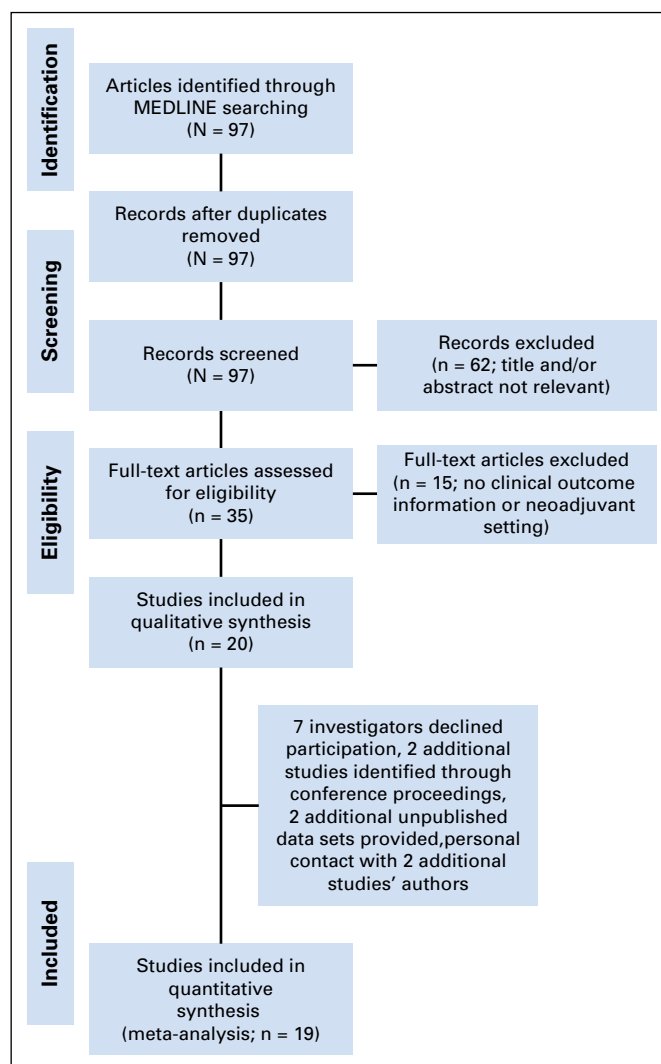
Identification

Articles identified through MEDLINE searching (N = 97)

Records after duplicates removed (N = 97)

Screening

Records screened (N = 97)

Records excluded (n = 62; title and/or abstract not relevant)

Eligibility

Full-text articles assessed for eligibility (n = 35)

Full-text articles excluded (n = 15; no clinical outcome information or neoadjuvant setting)

Studies included in qualitative synthesis (n = 20)

7 investigators declined participation, 2 additional studies identified through conference proceedings, 2 additional unpublished data sets provided,personal contact with 2 additional studies' authors

Included

Studies included in quantitative synthesis (meta-analysis; n = 19)